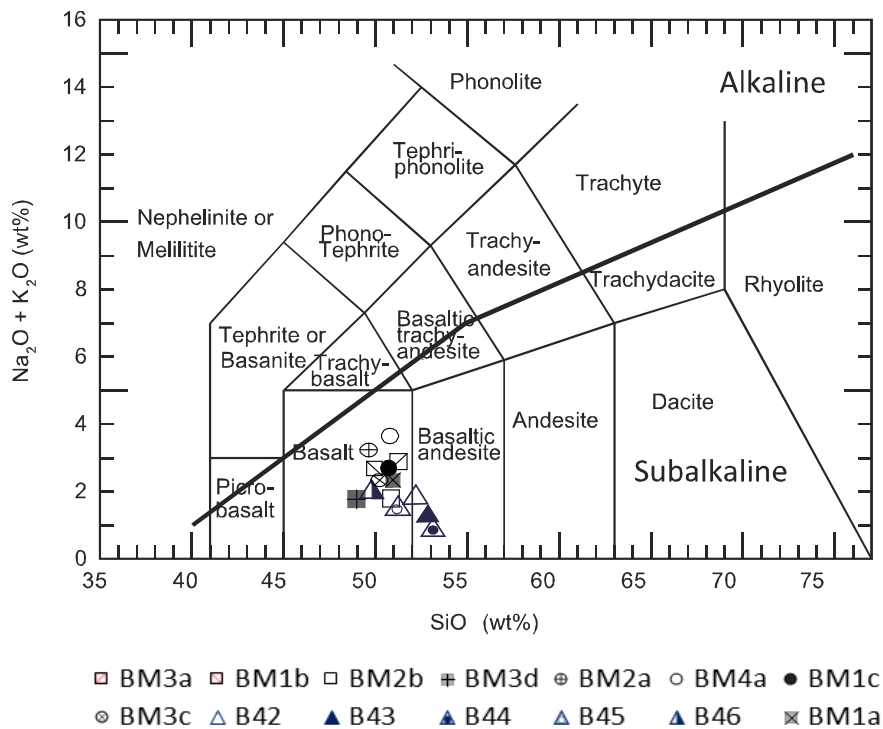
16
14
12
10
8
6
4
2
0
35
40
45
50
55
60
65
70
75

$Na_2O + K_2O$ (wt%)

SiO (wt%)

Phonolite
Alkaline
Tephri-phonolite
Trachyte
Nephelinite or Melilitite
Phono-Tephrite
Trachy-andesite
Trachydacite
Rhyolite
Tephrite or Basanite
Basaltic trachy-andesite
Trachy-basalt
Andesite
Dacite
Basalt
Basaltic andesite
Subalkaline
Picro-basalt

BM3a BM1b BM2b BM3d BM2a BM4a BM1c
BM3c B42 B43 B44 B45 B46 BM1a